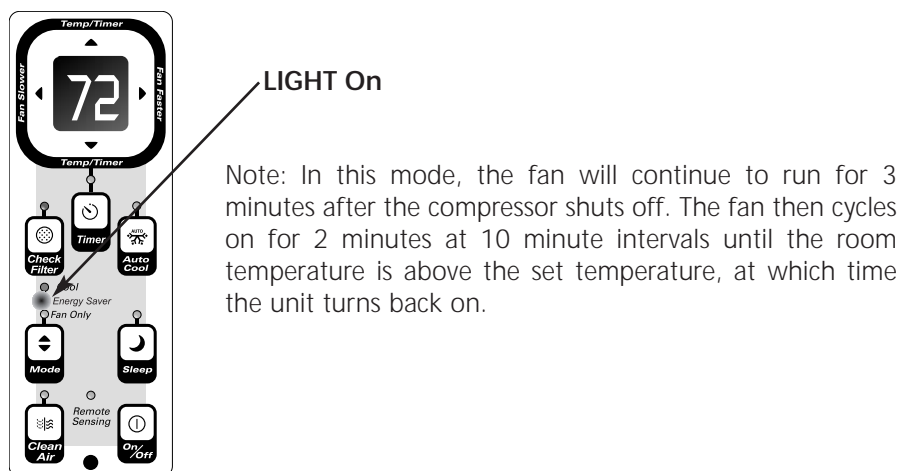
Temp/Timer
Fan Slower
72
Fan Faster
Temp/Timer
Timer
Check Filter
AUTO
Auto Cool
Cool
Energy Saver
Fan Only
Mode
Sleep
Remote Sensing
Clean Air
On/Off

LIGHT On

Note: In this mode, the fan will continue to run for 3 minutes after the compressor shuts off. The fan then cycles on for 2 minutes at 10 minute intervals until the room temperature is above the set temperature, at which time the unit turns back on.